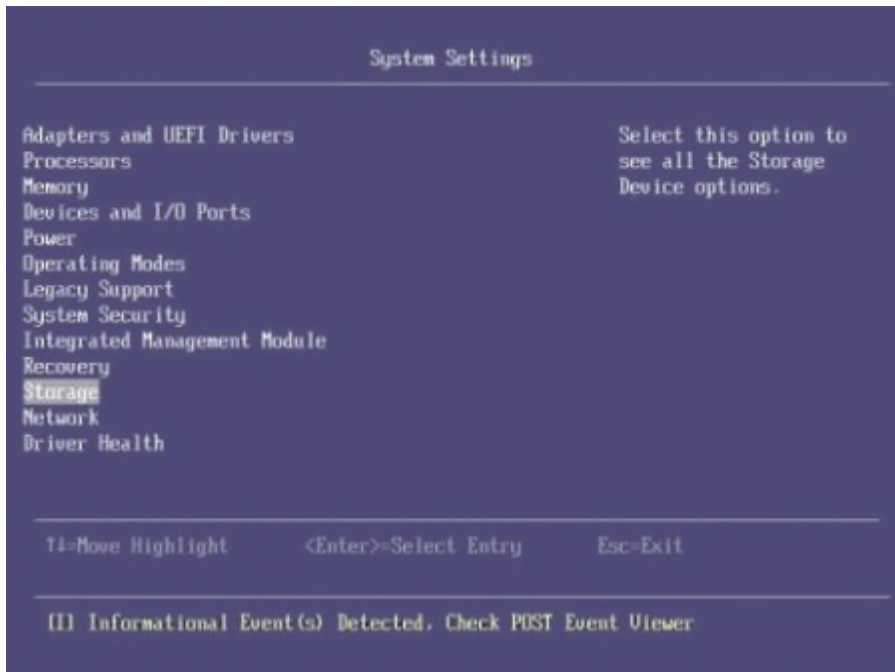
System Settings

Adapters and UEFI Drivers
Processors
Memory
Devices and I/O Ports
Power
Operating Modes
Legacy Support
System Security
Integrated Management Module
Recovery
Storage
Network
Driver Health

Select this option to see all the Storage Device options.

↑↓=Move Highlight <Enter>=Select Entry Esc=Exit

[I] Informational Event(s) Detected. Check POST Event Viewer